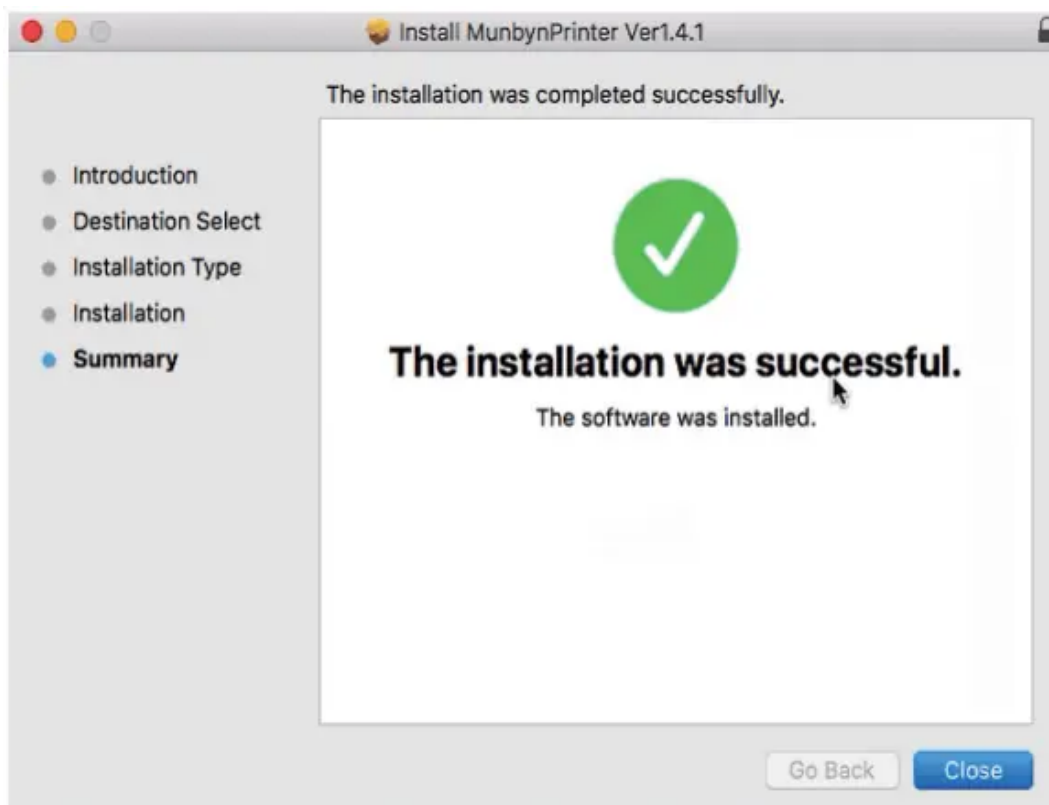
Install MunbynPrinter Ver1.4.1

The installation was completed successfully.

Introduction
Destination Select
Installation Type
Installation
Summary

The installation was successful.

The software was installed.

Go Back
Close